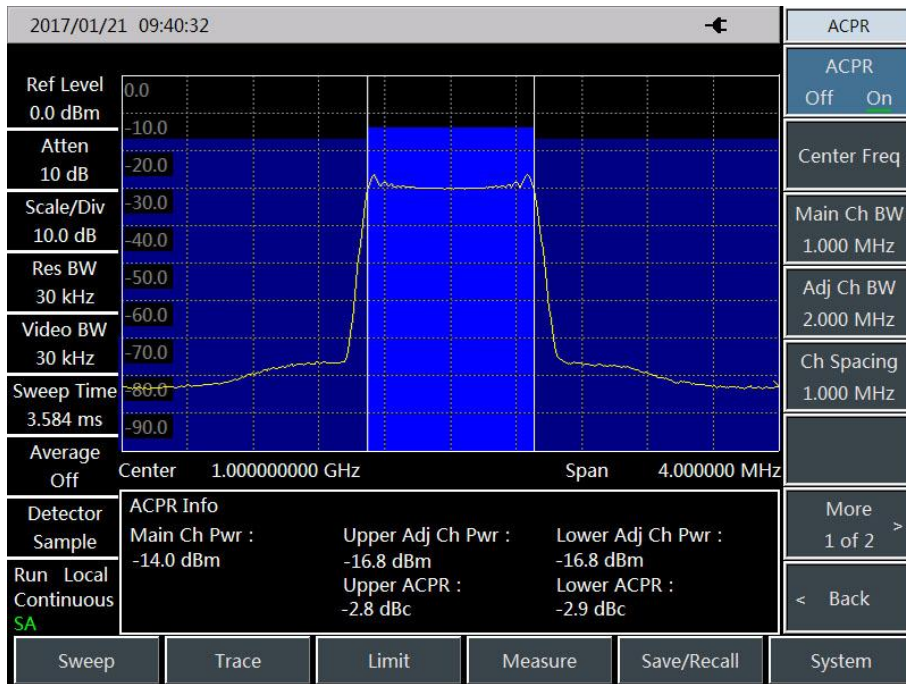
2017/01/21 09:40:32

ACPR

ACPR
Off On

Center Freq

Main Ch BW
1.000 MHz

Adj Ch BW
2.000 MHz

Ch Spacing
1.000 MHz

More
1 of 2 >

< Back

Ref Level
0.0 dBm

Atten
10 dB

Scale/Div
10.0 dB

Res BW
30 kHz

Video BW
30 kHz

Sweep Time
3.584 ms

Average
Off

Detector
Sample

Run Local
Continuous
SA

0.0
-10.0
-20.0
-30.0
-40.0
-50.0
-60.0
-70.0
-80.0
-90.0

Center 1.000000000 GHz Span 4.000000 MHz

ACPR Info

| Main Ch Pwr : | Upper Adj Ch Pwr : | Lower Adj Ch Pwr : |
|---|---|---|
| -14.0 dBm | -16.8 dBm | -16.8 dBm |
| | Upper ACPR : | Lower ACPR : |
| | -2.8 dBc | -2.9 dBc |

Sweep | Trace | Limit | Measure | Save/Recall | System